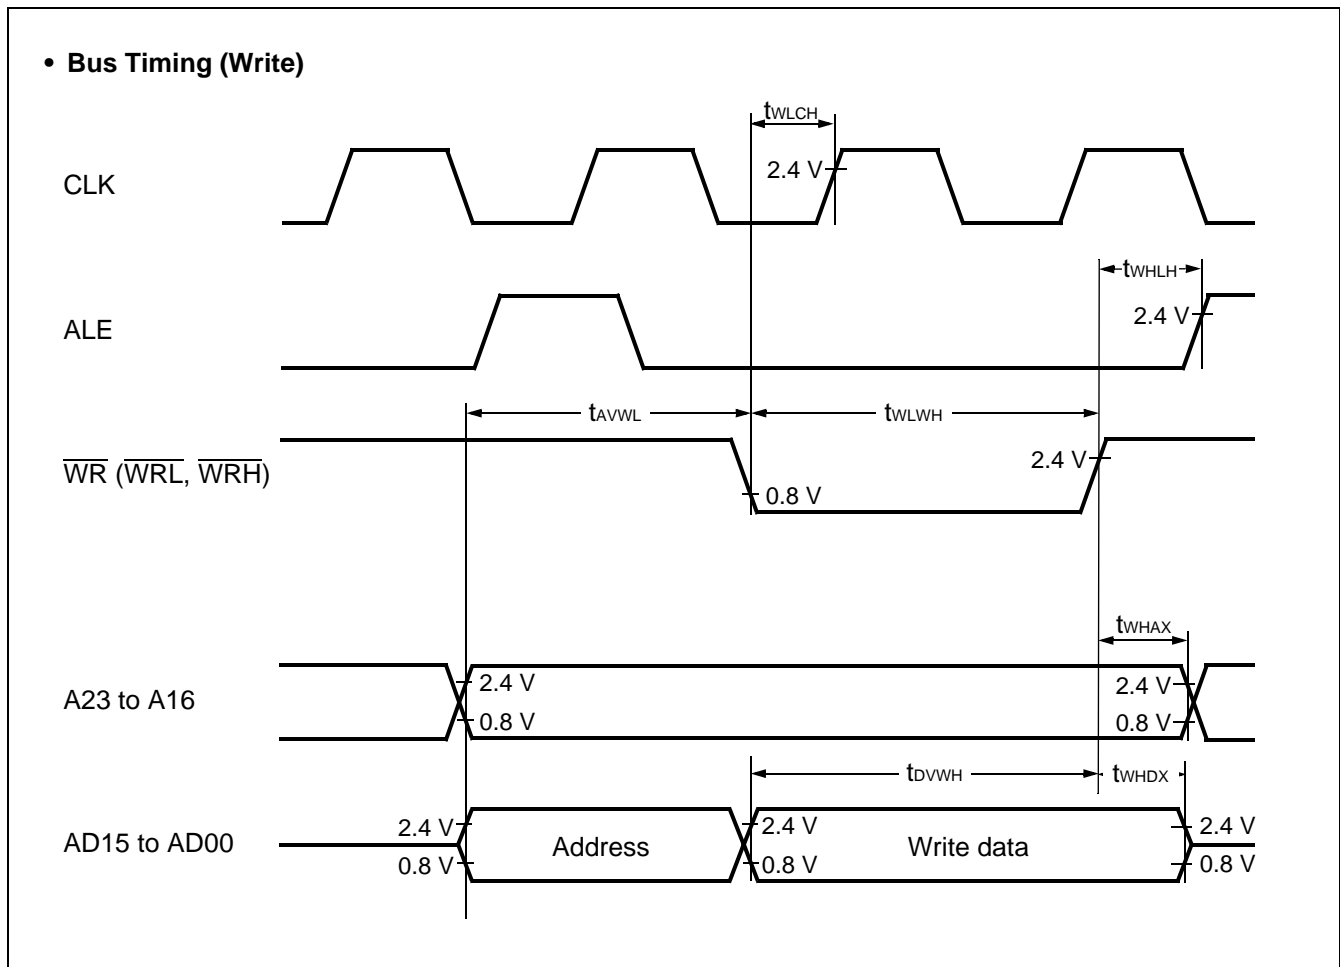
• Bus Timing (Write)

$t_{WLCH}$

CLK

2.4 V

$t_{WHLH}$

ALE

2.4 V

$t_{AVWL}$

$t_{WLWH}$

$\overline{WR}$ ($\overline{WRL}$, $\overline{WRH}$)

2.4 V

0.8 V

$t_{WHAX}$

A23 to A16

2.4 V

0.8 V

2.4 V

0.8 V

$t_{DVWH}$

$t_{WHDX}$

AD15 to AD00

2.4 V

0.8 V

Address

2.4 V

0.8 V

Write data

2.4 V

0.8 V